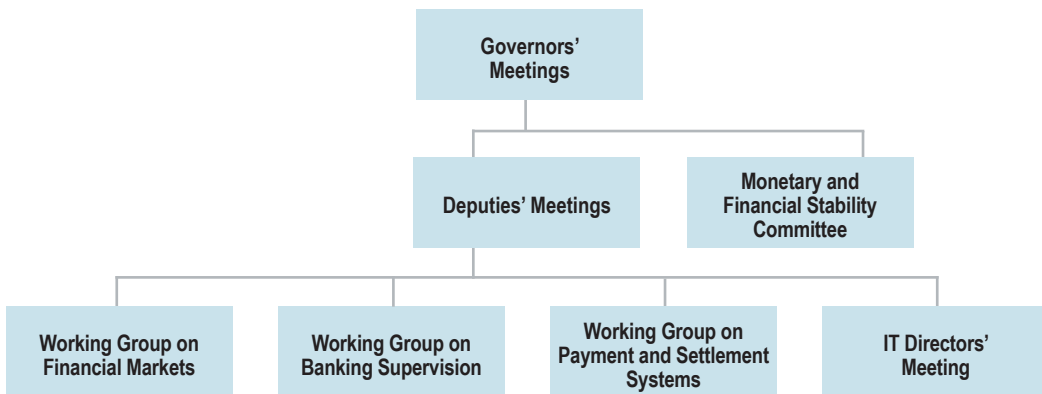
Governors' Meetings

Deputies' Meetings

Monetary and Financial Stability Committee

Working Group on Financial Markets

Working Group on Banking Supervision

Working Group on Payment and Settlement Systems

IT Directors' Meeting